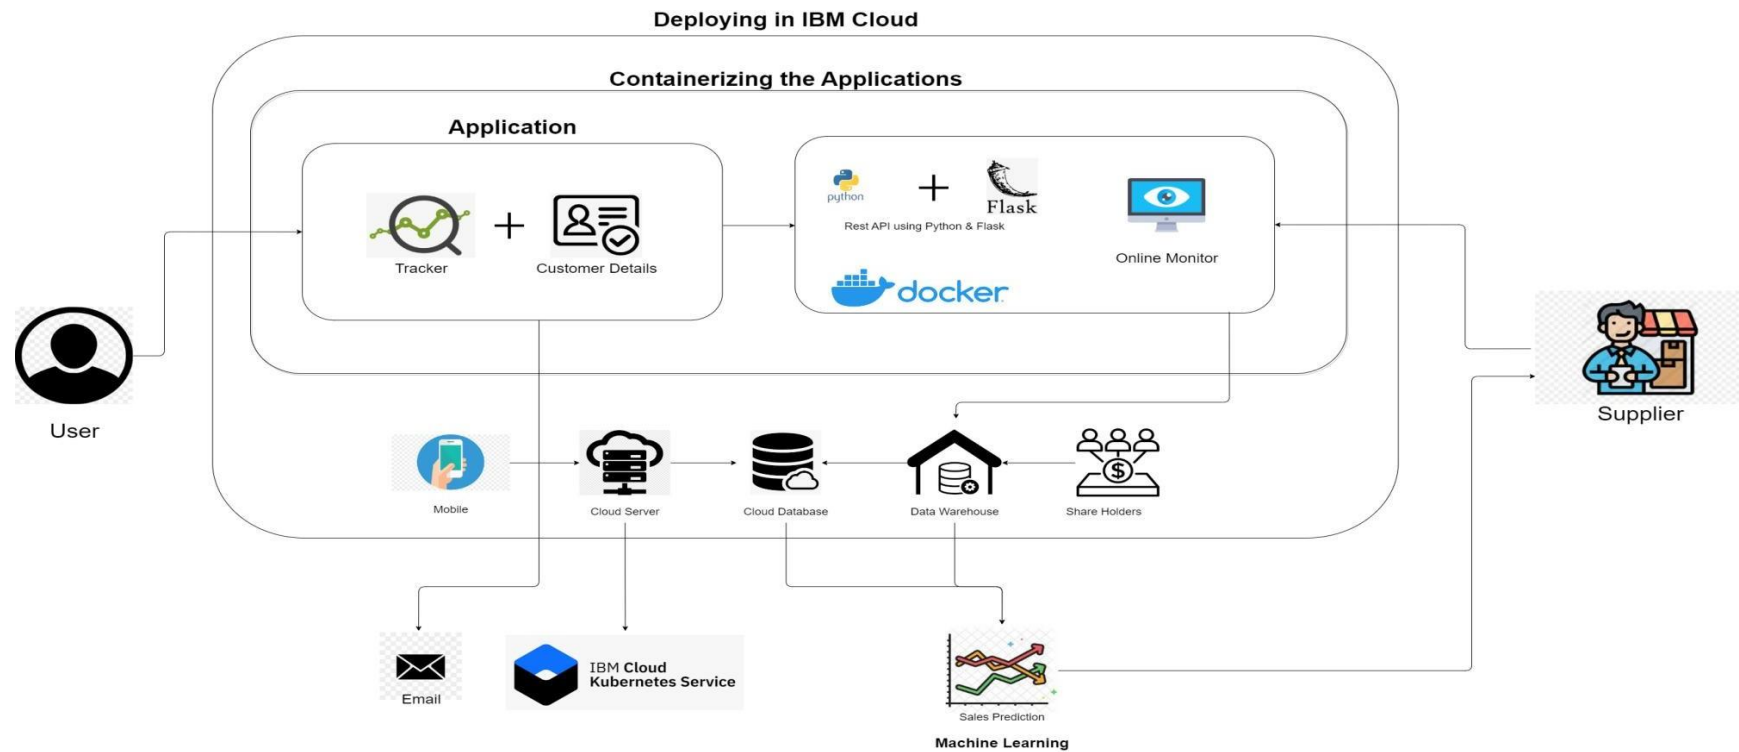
Deploying in IBM Cloud

Containerizing the Applications

Application

Tracker

Customer Details

python

Flask

Rest API using Python & Flask

docker

Online Monitor

User

Supplier

Mobile

Cloud Server

Cloud Database

Data Warehouse

Share Holders

Email

IBM Cloud Kubernetes Service

Sales Prediction

Machine Learning